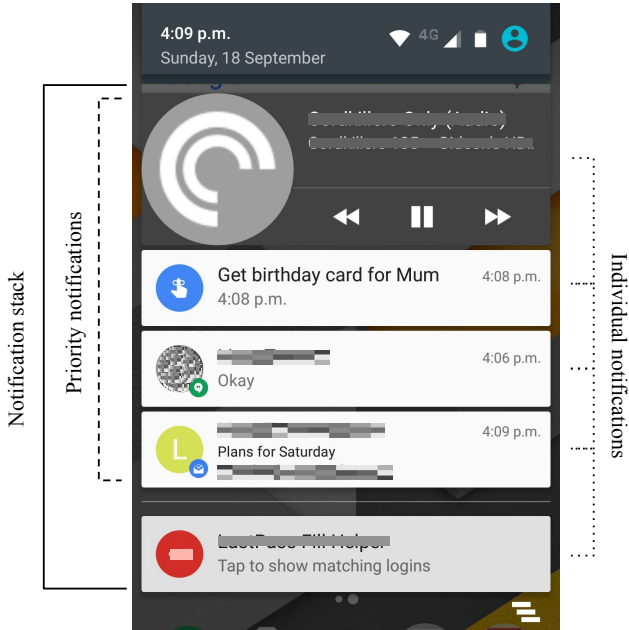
4:09 p.m.
Sunday, 18 September

4G

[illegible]
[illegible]

Get birthday card for Mum
4:08 p.m.
4:08 p.m.

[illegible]
4:06 p.m.
Okay

L
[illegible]
4:09 p.m.
Plans for Saturday
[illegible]

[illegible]
Tap to show matching logins

Notification stack
Priority notifications
Individual notifications